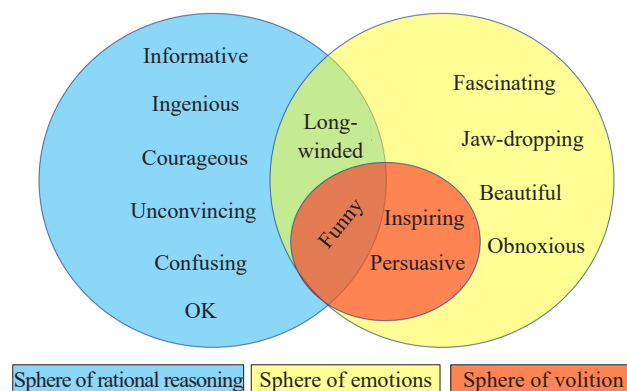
Informative

Ingenious

Courageous

Unconvincing

Confusing

OK

Longwinded

Funny

Inspiring

Persuasive

Fascinating

Jaw-dropping

Beautiful

Obnoxious

Sphere of rational reasoning

Sphere of emotions

Sphere of volition